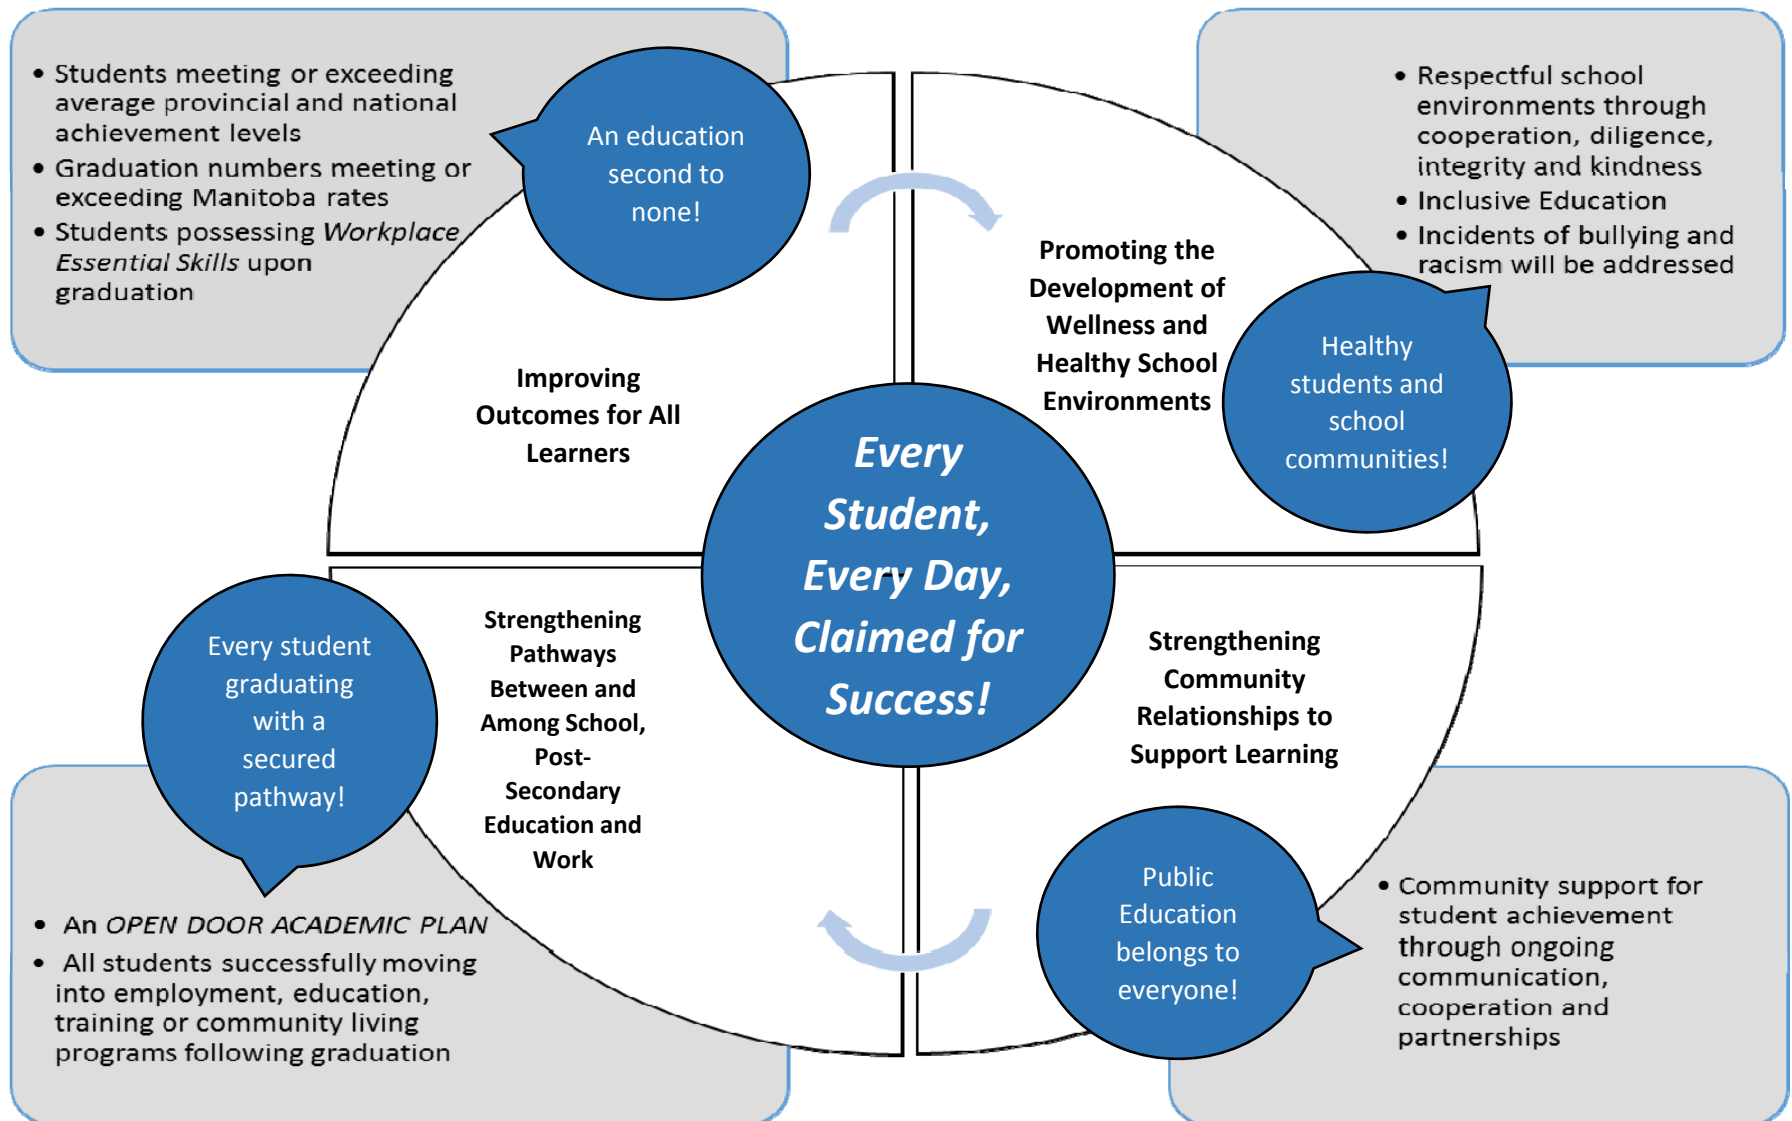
• Students meeting or exceeding average provincial and national achievement levels
• Graduation numbers meeting or exceeding Manitoba rates
• Students possessing *Workplace Essential Skills* upon graduation

An education second to none!

Improving Outcomes for All Learners

Promoting the Development of Wellness and Healthy School Environments

• Respectful school environments through cooperation, diligence, integrity and kindness
• Inclusive Education
• Incidents of bullying and racism will be addressed

Healthy students and school communities!

Every Student, Every Day, Claimed for Success!

Every student graduating with a secured pathway!

Strengthening Pathways Between and Among School, Post-Secondary Education and Work

Strengthening Community Relationships to Support Learning

• An *OPEN DOOR ACADEMIC PLAN*
• All students successfully moving into employment, education, training or community living programs following graduation

Public Education belongs to everyone!

• Community support for student achievement through ongoing communication, cooperation and partnerships